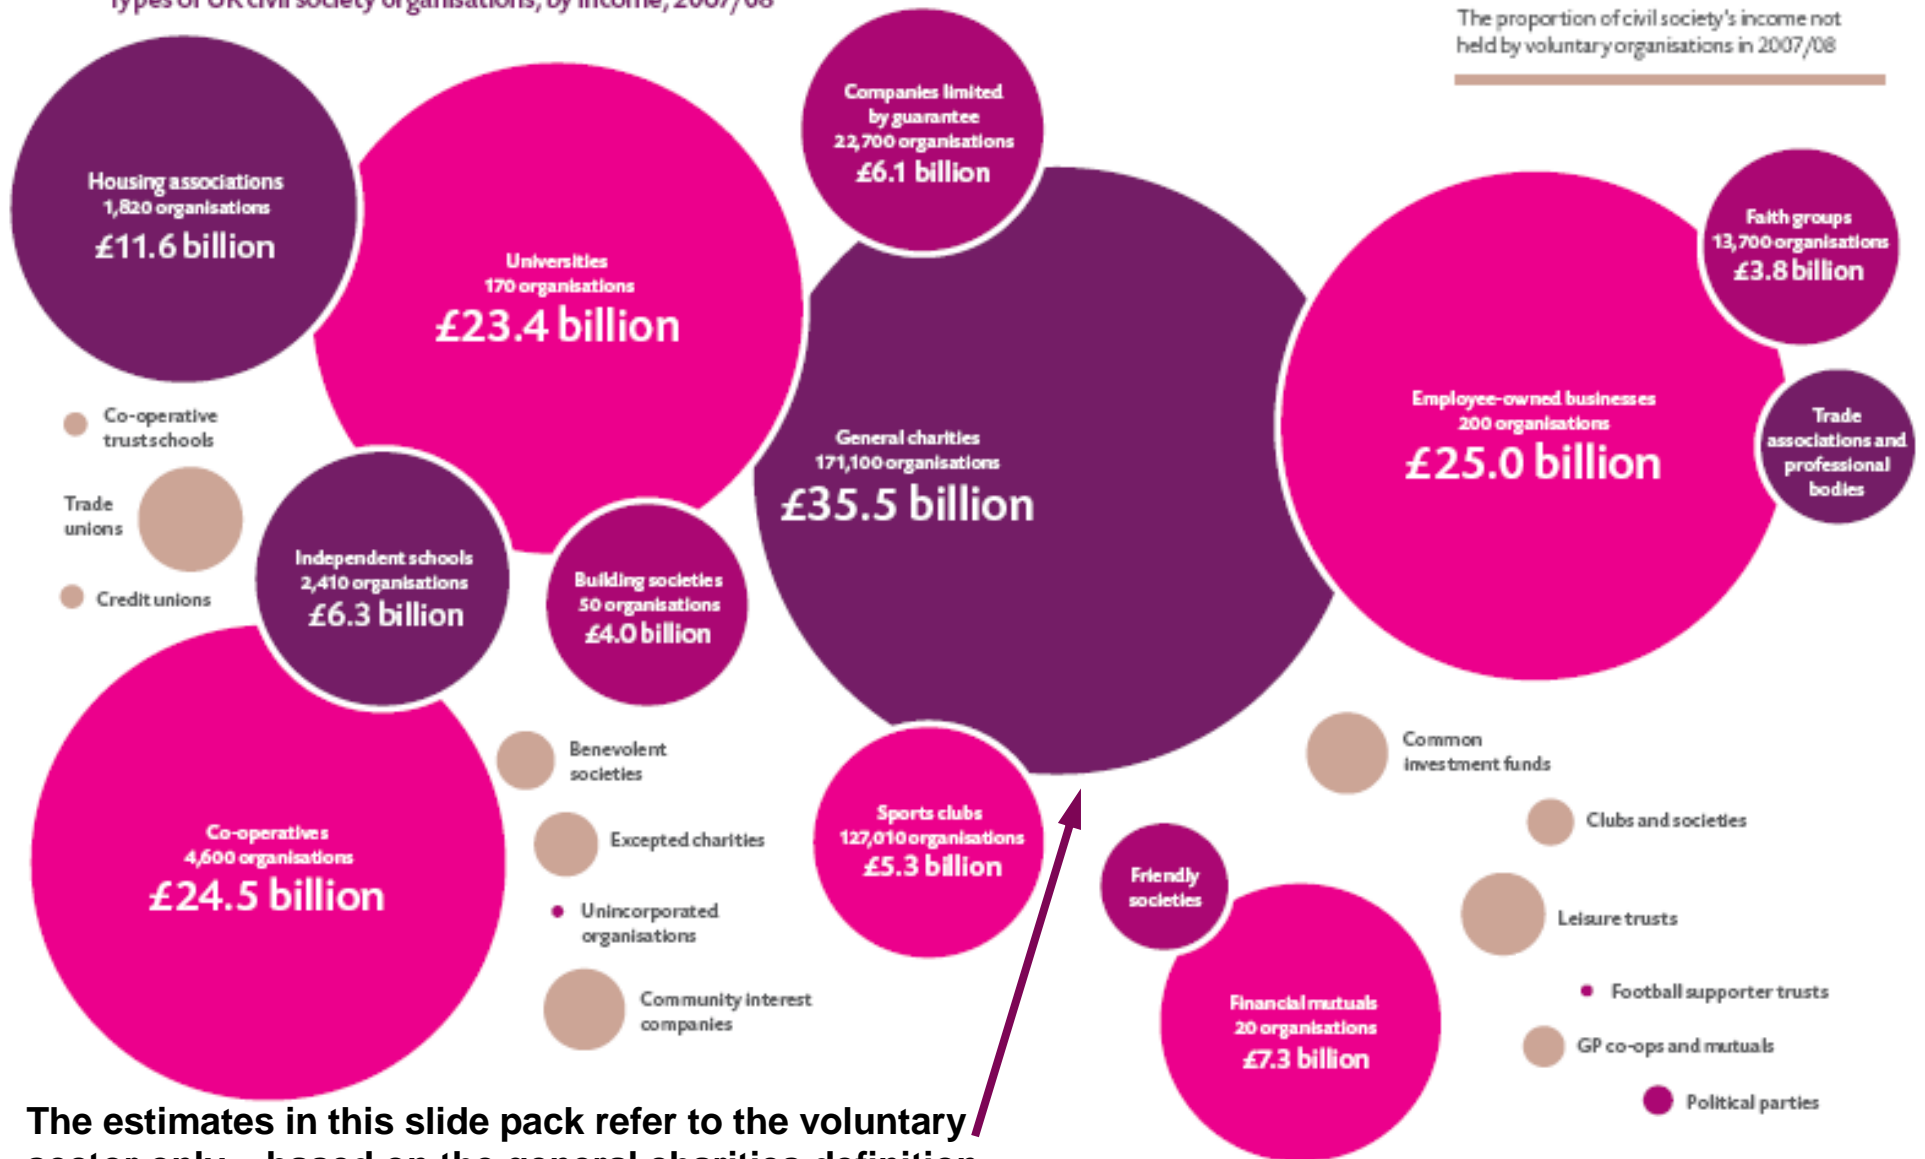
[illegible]

The proportion of civil society's income not held by voluntary organisations in 2007/08

Housing associations
1,820 organisations
£11.6 billion

Universities
170 organisations
£23.4 billion

Companies limited by guarantee
22,700 organisations
£6.1 billion

General charities
171,100 organisations
£35.5 billion

Faith groups
13,700 organisations
£3.8 billion

Employee-owned businesses
200 organisations
£25.0 billion

Trade associations and professional bodies

Co-operative trust schools

Trade unions

Credit unions

Independent schools
2,410 organisations
£6.3 billion

Building societies
50 organisations
£4.0 billion

Co-operatives
4,600 organisations
£24.5 billion

Benevolent societies

Excepted charities

Unincorporated organisations

Community interest companies

Sports clubs
127,010 organisations
£5.3 billion

Friendly societies

Financial mutuals
20 organisations
£7.3 billion

Common investment funds

Clubs and societies

Leisure trusts

Football supporter trusts

GP co-ops and mutuals

Political parties

The estimates in this slide pack refer to the voluntary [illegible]